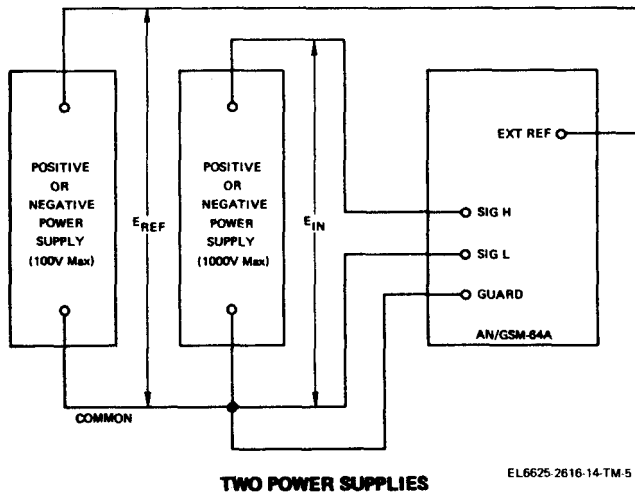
POSITIVE OR NEGATIVE POWER SUPPLY (100V Max)

$E_{REF}$

POSITIVE OR NEGATIVE POWER SUPPLY (1000V Max)

$E_{IN}$

EXT REF

SIG H

SIG L

GUARD

AN/GSM-64A

COMMON

TWO POWER SUPPLIES

EL6625-2616-14-TM-5